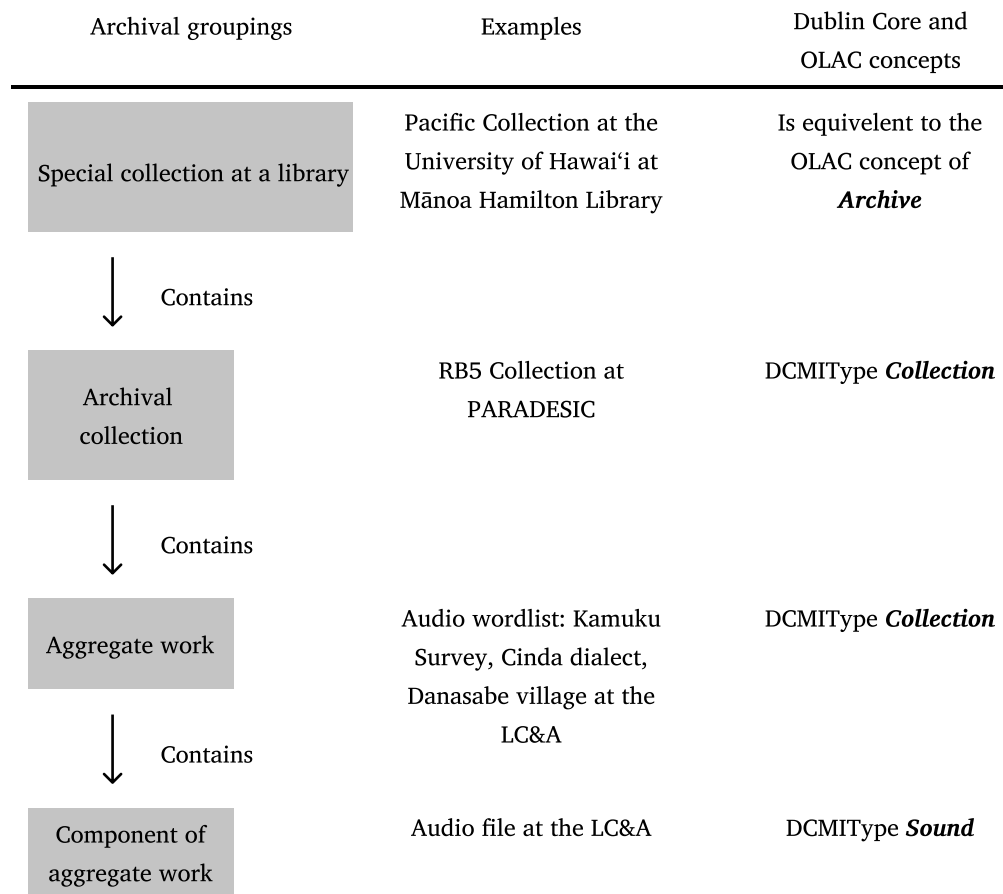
| Archival groupings | Examples | Dublin Core and OLAC concepts |
|---|---|---|
| Special collection at a library | Pacific Collection at the University of Hawai‘i at Mānoa Hamilton Library | Is equivelent to the OLAC concept of ***Archive*** |
| Contains | | |
| Archival collection | RB5 Collection at PARADESIC | DCMIType ***Collection*** |
| Contains | | |
| Aggregate work | Audio wordlist: Kamuku Survey, Cinda dialect, Danasabe village at the LC&A | DCMIType ***Collection*** |
| Contains | | |
| Component of aggregate work | Audio file at the LC&A | DCMIType ***Sound*** |